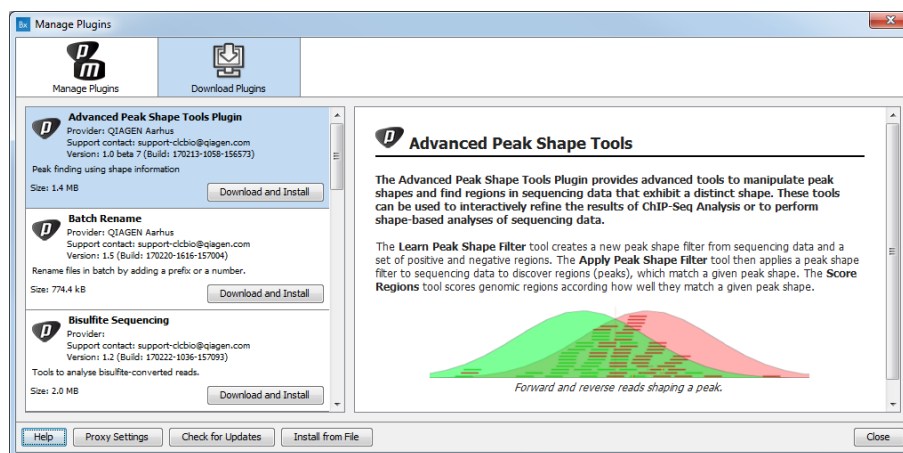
Manage Plugins

Manage Plugins

Download Plugins

Advanced Peak Shape Tools Plugin
Provider: QIAGEN Aarhus
Support contact: support-clcbio@qiagen.com
Version: 1.0 beta 7 (Build: 170213-1058-156573)
Peak finding using shape information
Size: 1.4 MB
Download and Install

Batch Rename
Provider: QIAGEN Aarhus
Support contact: support-clcbio@qiagen.com
Version: 1.5 (Build: 170220-1616-157004)
Rename files in batch by adding a prefix or a number.
Size: 774.4 kB
Download and Install

Bisulfite Sequencing
Provider:
Support contact: support-clcbio@qiagen.com
Version: 1.2 (Build: 170222-1036-157093)
Tools to analyse bisulfite-converted reads.
Size: 2.0 MB
Download and Install

Advanced Peak Shape Tools

The Advanced Peak Shape Tools Plugin provides advanced tools to manipulate peak shapes and find regions in sequencing data that exhibit a distinct shape. These tools can be used to interactively refine the results of ChIP-Seq Analysis or to perform shape-based analyses of sequencing data.

The Learn Peak Shape Filter tool creates a new peak shape filter from sequencing data and a set of positive and negative regions. The Apply Peak Shape Filter tool then applies a peak shape filter to sequencing data to discover regions (peaks), which match a given peak shape. The Score Regions tool scores genomic regions according how well they match a given peak shape.

Forward and reverse reads shaping a peak.

Help
Proxy Settings
Check for Updates
Install from File
Close